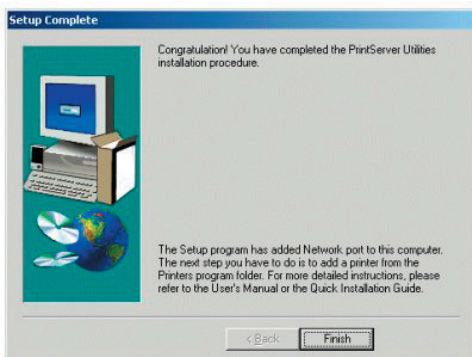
Setup Complete

Congratulation! You have completed the PrintServer Utilities installation procedure.

The Setup program has added Network port to this computer. The next step you have to do is to add a printer from the Printers program folder. For more detailed instructions, please refer to the User's Manual or the Quick Installation Guide.

< Back

Finish